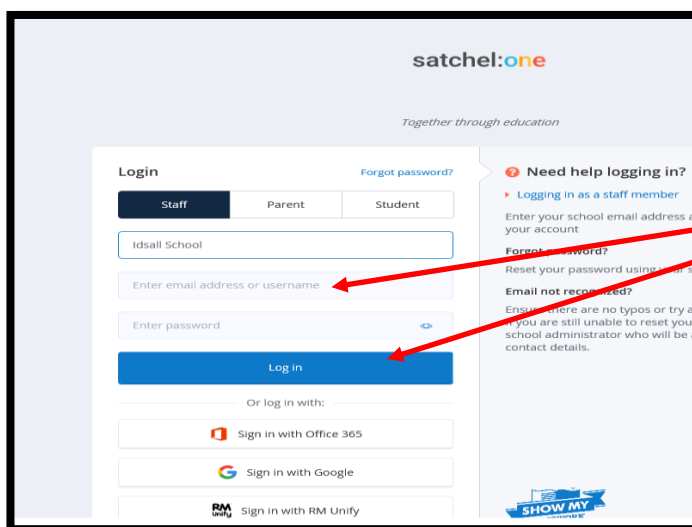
satchel:one

Together through education

Login

Forgot password?

Staff | Parent | Student

Idsall School

Enter email address or username

Enter password

Log in

Or log in with:

Sign in with Office 365

Sign in with Google

RM Unify

Sign in with RM Unify

Need help logging in?

Logging in as a staff member

Enter your school email address a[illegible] your account

Forgot password?

Reset your password using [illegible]

Email not recognized?

Ensure there are no typos or try a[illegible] If you are still unable to reset you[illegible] school administrator who will be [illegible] contact details.

SHOW MY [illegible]